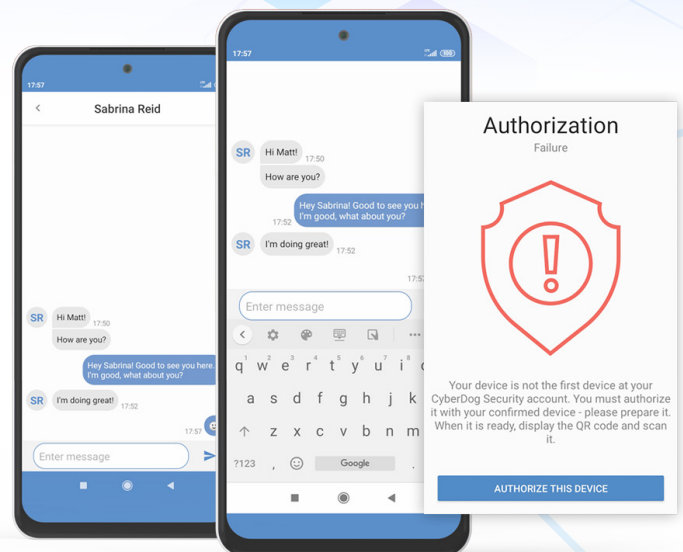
17:57

Sabrina Reid

SR Hi Matt! 17:50
How are you?

Hey Sabrina! Good to see you here. I'm good, what about you?

SR I'm doing great! 17:52

17:57

Enter message

17:57

SR Hi Matt! 17:50
How are you?

Hey Sabrina! Good to see you h
I'm good, what about you?
17:52

SR I'm doing great! 17:52

17:57

Enter message

q w e r t y u i
a s d f g h j k
z x c v b n m
?123 Google

Authorization
Failure

Your device is not the first device at your CyberDog Security account. You must authorize it with your confirmed device - please prepare it. When it is ready, display the QR code and scan it.

AUTHORIZE THIS DEVICE